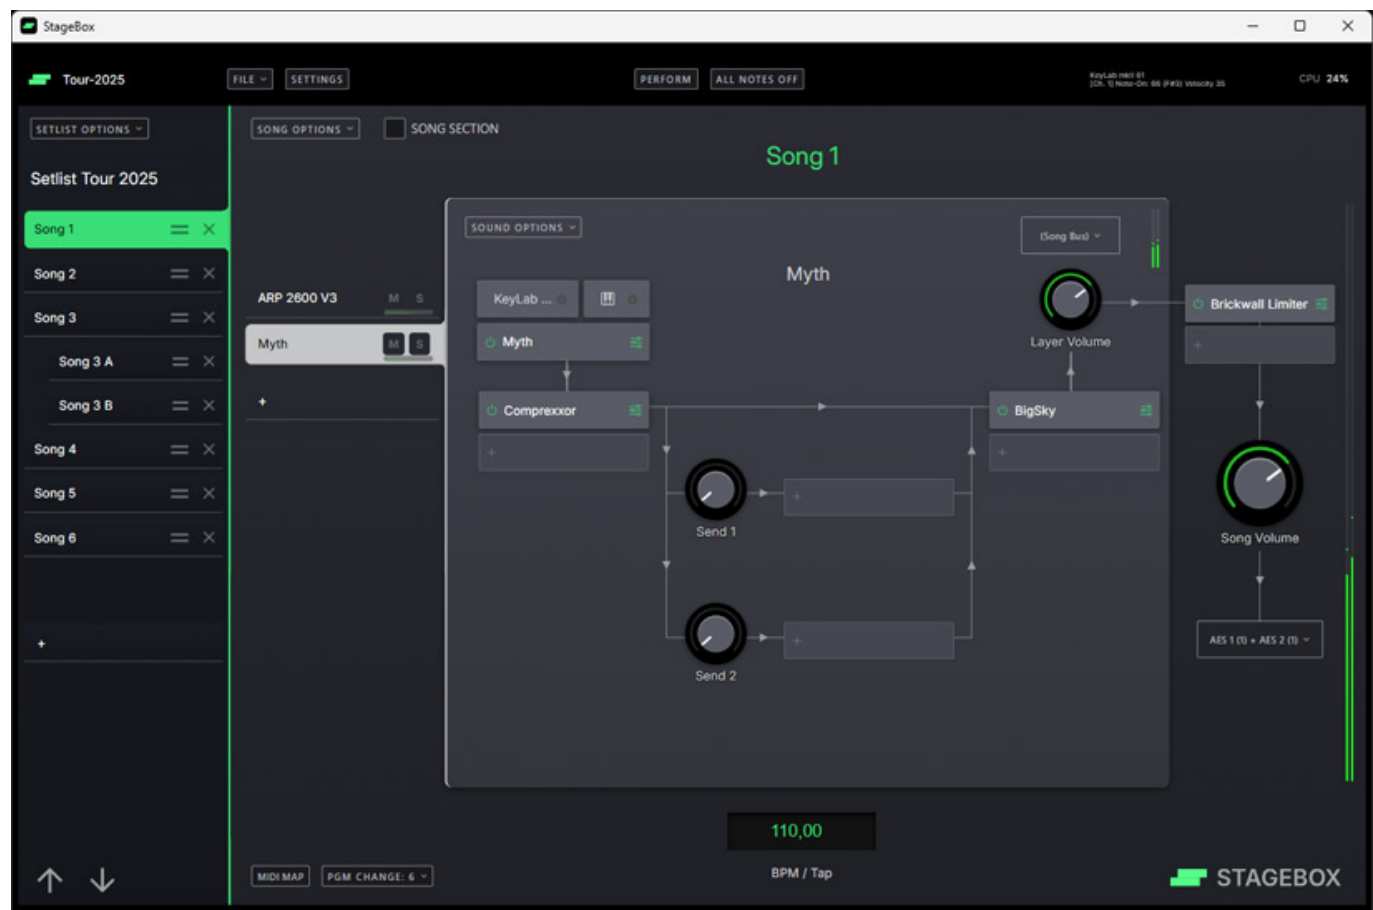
StageBox

Tour-2025

FILE

SETTINGS

PERFORM

ALL NOTES OFF

KeyLab mkII 61
[Ch. 1] Note-On: 66 (F#3) Velocity 35

CPU 24%

SETLIST OPTIONS

Setlist Tour 2025

Song 1

Song 2

Song 3

Song 3 A

Song 3 B

Song 4

Song 5

Song 6

+

SONG OPTIONS

SONG SECTION

Song 1

ARP 2600 V3

M S

Myth

M S

+

SOUND OPTIONS

(Song Bus)

Myth

KeyLab ...

Myth

Layer Volume

Brickwall Limiter

+

Comprexxor

+

BigSky

+

Send 1

+

Song Volume

Send 2

+

AES 1 (1) + AES 2 (1)

110,00

BPM / Tap

MIDI MAP

PGM CHANGE: 6

STAGEBOX